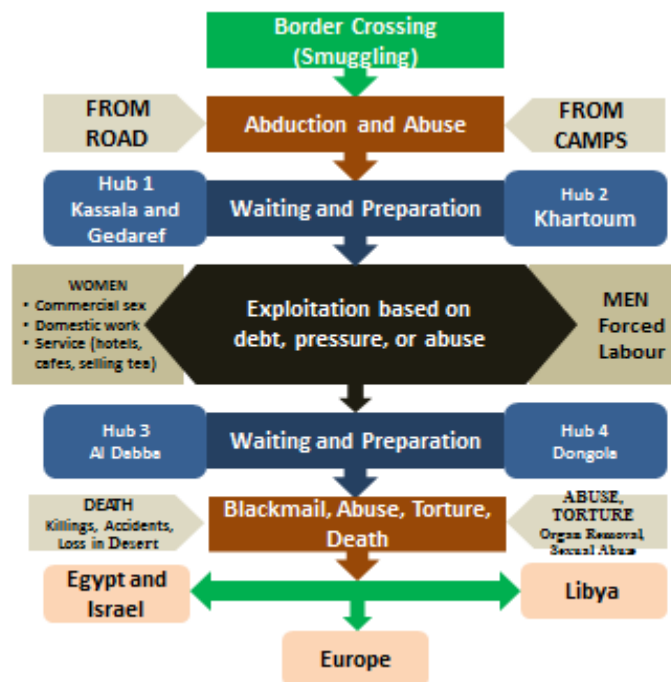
Border Crossing (Smuggling)

FROM ROAD

Abduction and Abuse

FROM CAMPS

Hub 1 Kassala and Gedaref

Waiting and Preparation

Hub 2 Khartoum

WOMEN
• Commercial sex
• Domestic work
• Service (hotels, cafes, selling tea)

Exploitation based on debt, pressure, or abuse

MEN Forced Labour

Hub 3 Al Debba

Waiting and Preparation

Hub 4 Dongola

DEATH Killings, Accidents, Loss in Desert

Blackmail, Abuse, Torture, Death

ABUSE, TORTURE Organ Removal, Sexual Abuse

Egypt and Israel

Libya

Europe